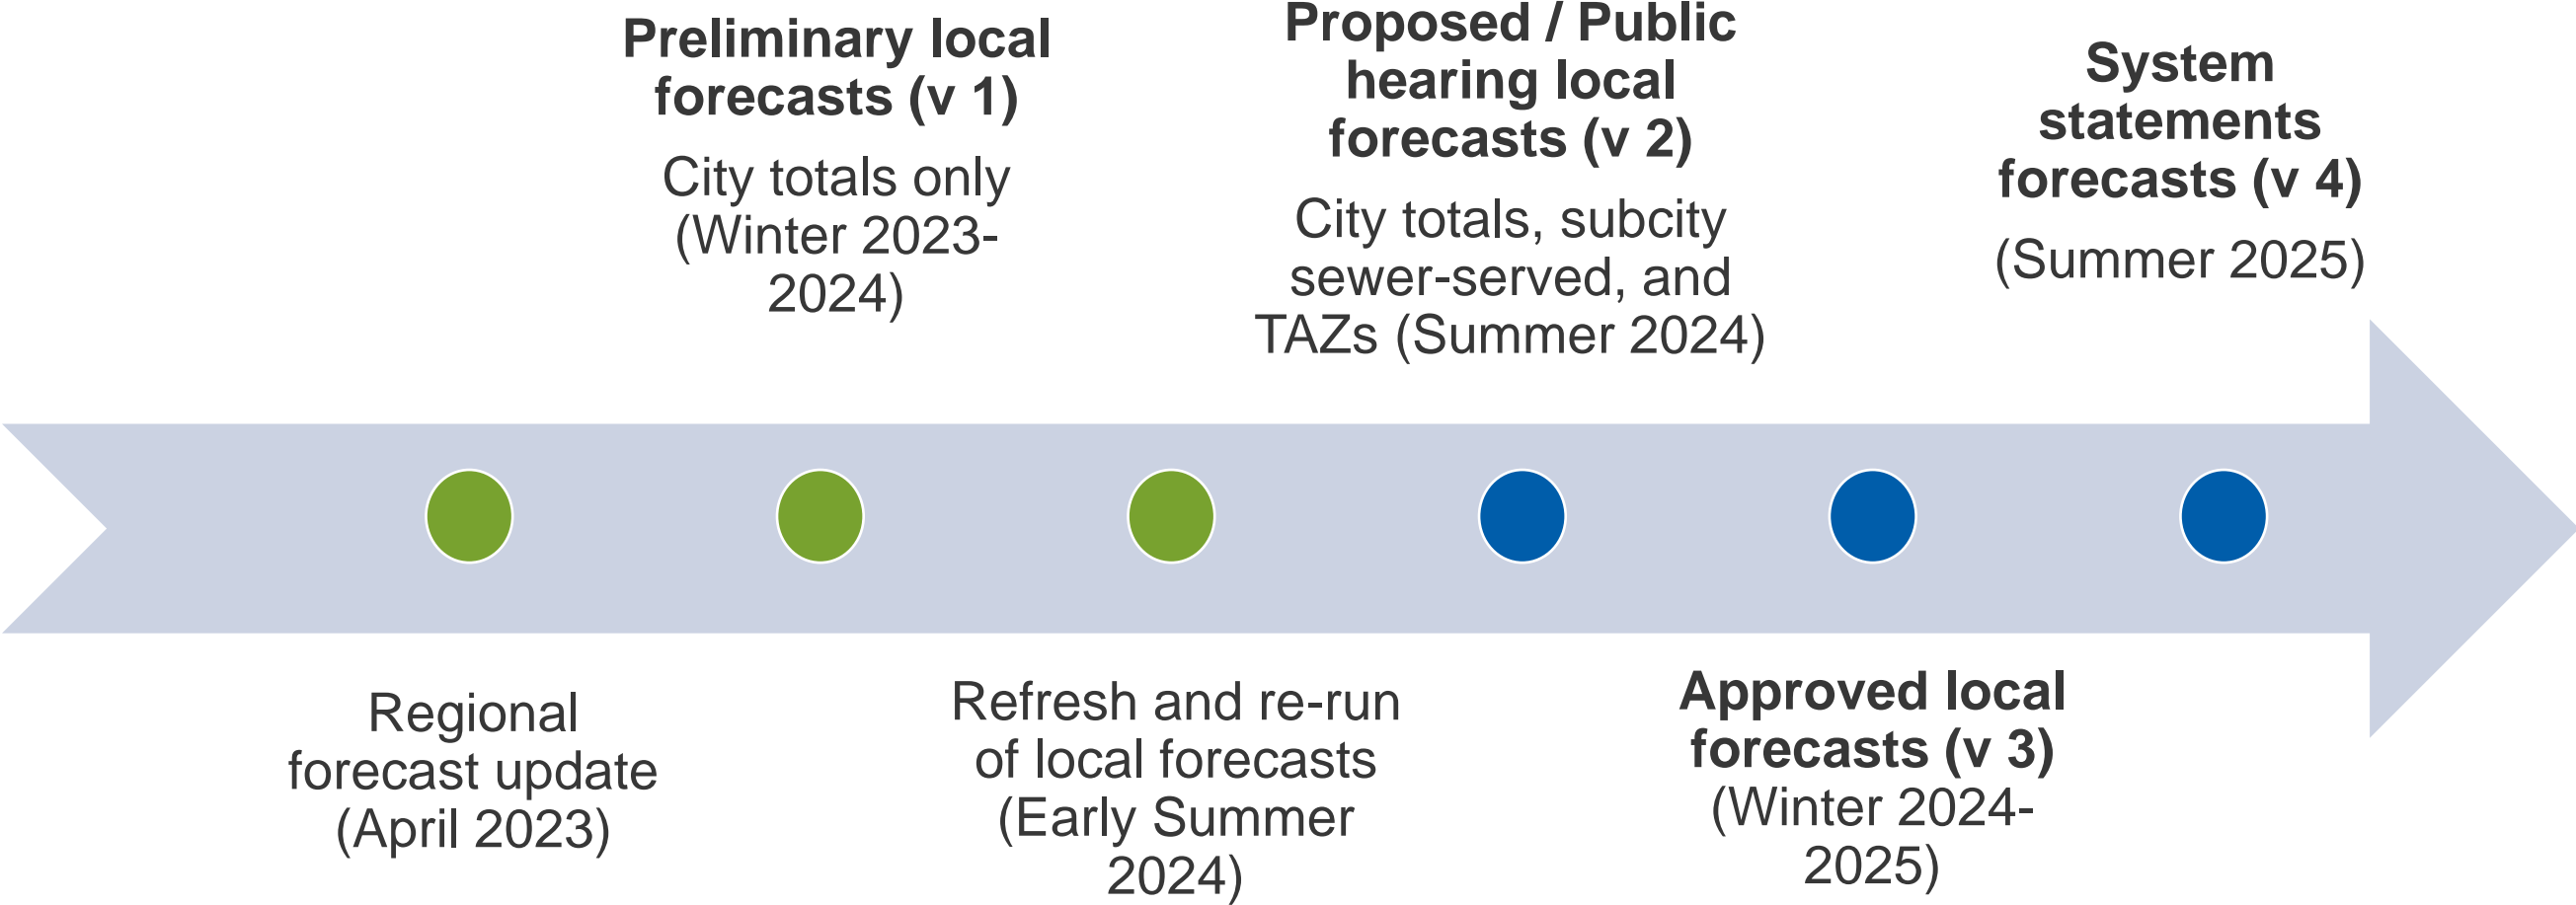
Regional forecast update (April 2023)

Preliminary local forecasts (v 1)

City totals only (Winter 2023-2024)

Refresh and re-run of local forecasts (Early Summer 2024)

Proposed / Public hearing local forecasts (v 2)

City totals, subcity sewer-served, and TAZs (Summer 2024)

Approved local forecasts (v 3)
(Winter 2024-2025)

System statements forecasts (v 4)

(Summer 2025)